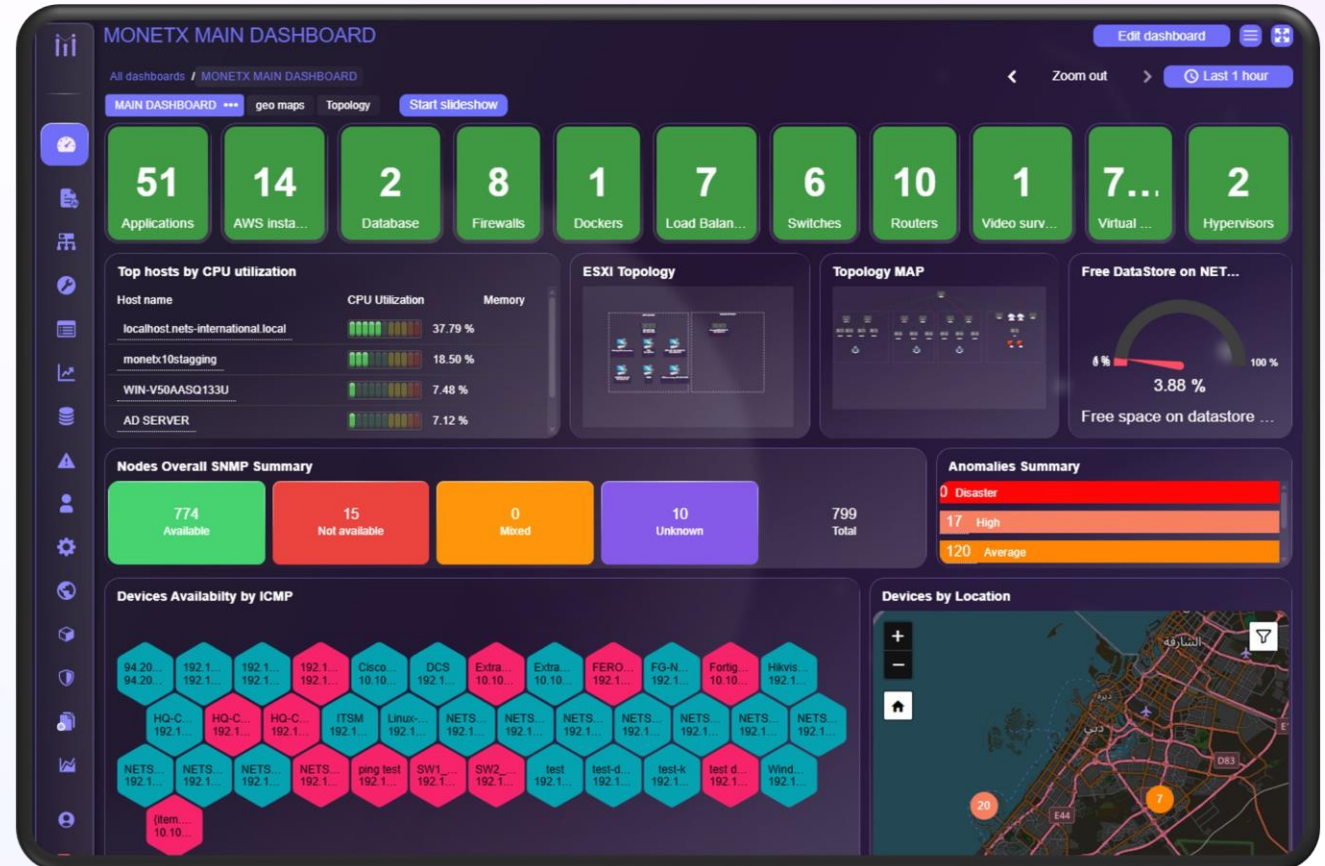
MONETX MAIN DASHBOARD

Edit dashboard

All dashboards / MONETX MAIN DASHBOARD

Zoom out

Last 1 hour

MAIN DASHBOARD ••• geo maps Topology Start slideshow

| 51 | 14 | 2 | 8 | 1 | 7 | 6 | 10 | 1 | 7... | 2 |
|---|---|---|---|---|---|---|---|---|---|---|
| Applications | AWS insta... | Database | Firewalls | Dockers | Load Balan... | Switches | Routers | Video surv... | Virtual ... | Hypervisors |

Top hosts by CPU utilization

| Host name | CPU Utilization | Memory |
|---|---|---|
| localhost.nets-international.local | 37.79 % | |
| monetx10stagging | 18.50 % | |
| WIN-V50AASQ133U | 7.48 % | |
| AD SERVER | 7.12 % | |

ESXI Topology

Topology MAP

Free DataStore on NET...

0 %

100 %

3.88 %

Free space on datastore ...

Nodes Overall SNMP Summary

| 774 | 15 | 0 | 10 | 799 |
|---|---|---|---|---|
| Available | Not available | Mixed | Unknown | Total |

Anomalies Summary

0 Disaster

17 High

120 Average

Devices Availabilty by ICMP

94.20... 94.20...
192.1... 192.1...
192.1... 192.1...
192.1... 192.1...
Cisco... 10.10...
DCS 192.1...
Extra... 10.10...
Extra... 10.10...
FERO... 192.1...
FG-N... 192.1...
Fortig... 10.10...
Hikvis... 192.1...
HQ-C... 192.1...
HQ-C... 192.1...
HQ-C... 192.1...
ITSM 192.1...
Linux-... 192.1...
NETS... 192.1...
NETS... 192.1...
NETS... 192.1...
NETS... 192.1...
NETS... 192.1...
NETS... 192.1...
NETS... 192.1...
NETS... 192.1...
NETS... 192.1...
NETS... 192.1...
NETS... 192.1...
ping test 192.1...
SW1_... 192.1...
SW2_... 192.1...
test 192.1...
test-d... 192.1...
test-k 192.1...
test d... 192.1...
Wind... 192.1...
(item... 10.10...

Devices by Location

+
−

الشارقة

دبي

D83

E44

E1

20

7